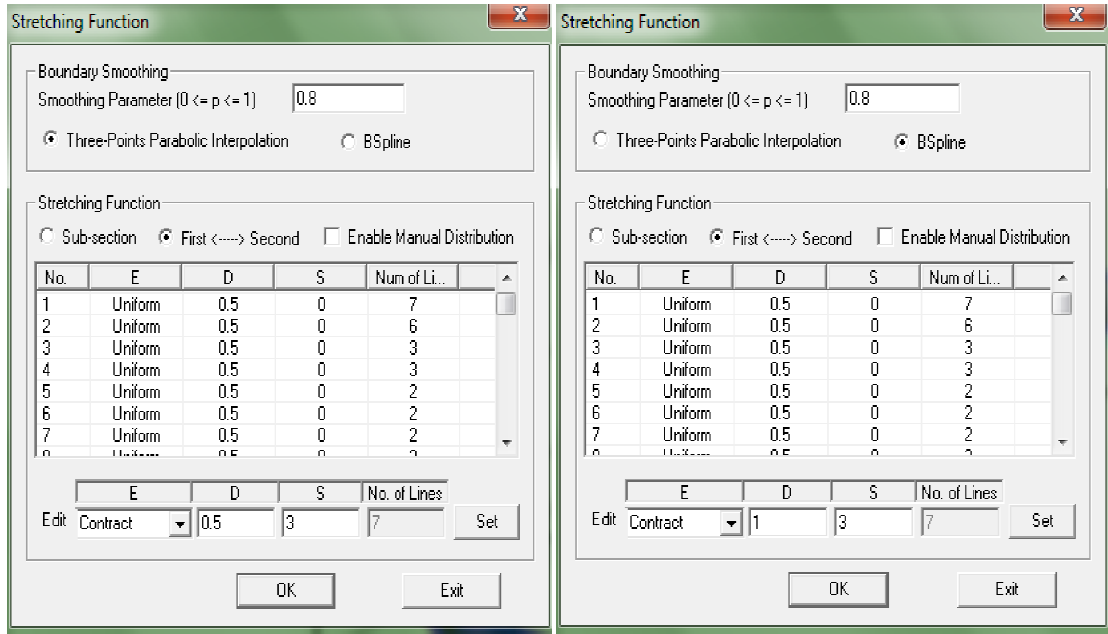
Stretching Function

Boundary Smoothing

Smoothing Parameter (0 <= p <= 1) 0.8

Three-Points Parabolic Interpolation BSpline

Stretching Function

Sub-section First <----> Second Enable Manual Distribution

| No. | E | D | S | Num of Li... |
|---|---|---|---|---|
| 1 | Uniform | 0.5 | 0 | 7 |
| 2 | Uniform | 0.5 | 0 | 6 |
| 3 | Uniform | 0.5 | 0 | 3 |
| 4 | Uniform | 0.5 | 0 | 3 |
| 5 | Uniform | 0.5 | 0 | 2 |
| 6 | Uniform | 0.5 | 0 | 2 |
| 7 | Uniform | 0.5 | 0 | 2 |
| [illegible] | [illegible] | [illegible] | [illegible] | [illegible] |

| E | D | S | No. of Lines |
|---|---|---|---|
| Contract | 0.5 | 3 | 7 |

Edit Set

OK Exit

Stretching Function

Boundary Smoothing

Smoothing Parameter (0 <= p <= 1) 0.8

Three-Points Parabolic Interpolation BSpline

Stretching Function

Sub-section First <----> Second Enable Manual Distribution

| No. | E | D | S | Num of Li... |
|---|---|---|---|---|
| 1 | Uniform | 0.5 | 0 | 7 |
| 2 | Uniform | 0.5 | 0 | 6 |
| 3 | Uniform | 0.5 | 0 | 3 |
| 4 | Uniform | 0.5 | 0 | 3 |
| 5 | Uniform | 0.5 | 0 | 2 |
| 6 | Uniform | 0.5 | 0 | 2 |
| 7 | Uniform | 0.5 | 0 | 2 |
| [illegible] | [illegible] | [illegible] | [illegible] | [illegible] |

| E | D | S | No. of Lines |
|---|---|---|---|
| Contract | 1 | 3 | 7 |

Edit Set

OK Exit